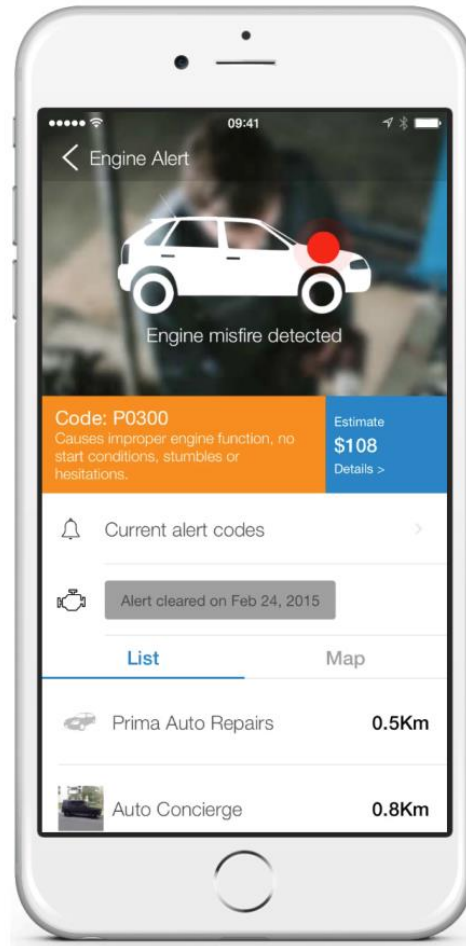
09:41

< Engine Alert

Engine misfire detected

Code: P0300
Causes improper engine function, no start conditions, stumbles or hesitations.

Estimate
$108
Details >

Current alert codes >

Alert cleared on Feb 24, 2015

List

Map

Prima Auto Repairs 0.5Km

Auto Concierge 0.8Km